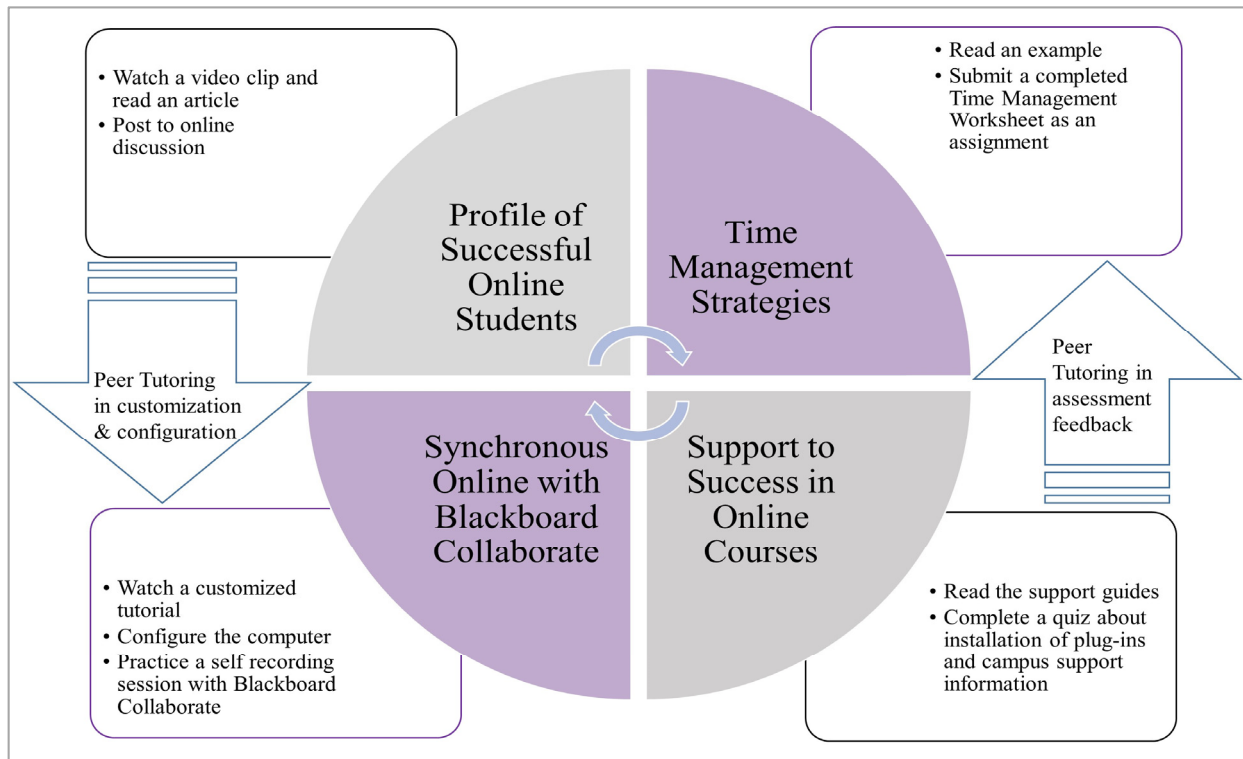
• Watch a video clip and read an article
• Post to online discussion

• Read an example
• Submit a completed Time Management Worksheet as an assignment

Profile of Successful Online Students

Time Management Strategies

Peer Tutoring in customization & configuration

Peer Tutoring in assessment feedback

Synchronous Online with Blackboard Collaborate

Support to Success in Online Courses

• Watch a customized tutorial
• Configure the computer
• Practice a self recording session with Blackboard Collaborate

• Read the support guides
• Complete a quiz about installation of plug-ins and campus support information